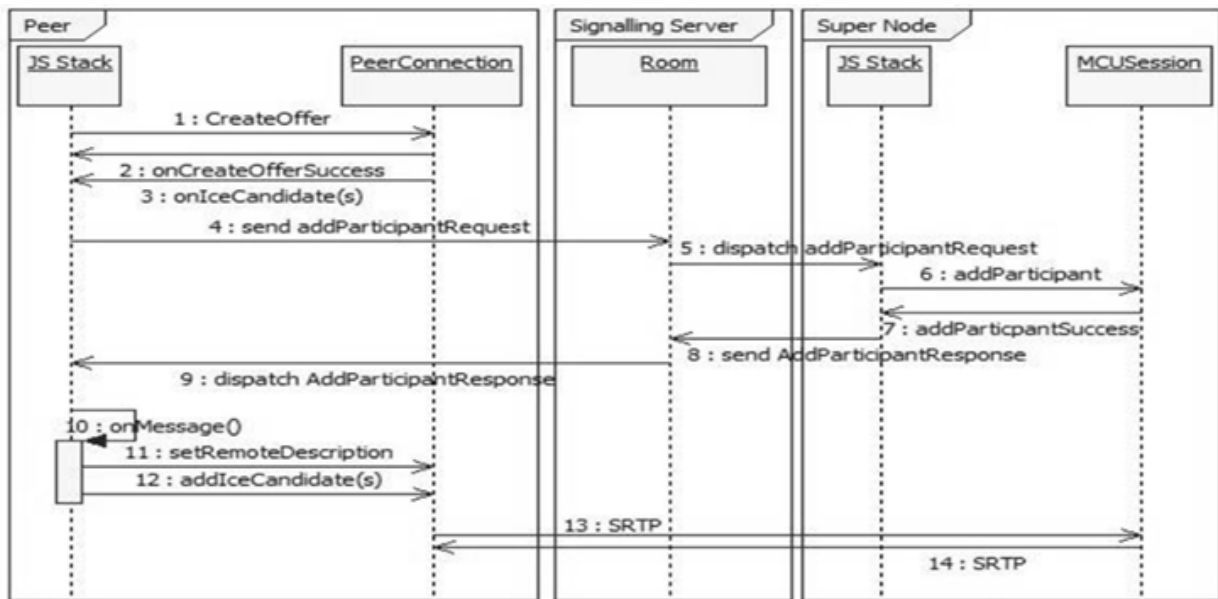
Peer

JS Stack

PeerConnection

Signalling Server

Room

Super Node

JS Stack

MCUSession

1 : CreateOffer

2 : onCreateOfferSuccess

3 : onIceCandidate(s)

4 : send addParticipantRequest

5 : dispatch addParticipantRequest

6 : addParticipant

7 : addParticpantSuccess

8 : send AddParticipantResponse

9 : dispatch AddParticipantResponse

10 : onMessage()

11 : setRemoteDescription

12 : addIceCandidate(s)

13 : SRTP

14 : SRTP